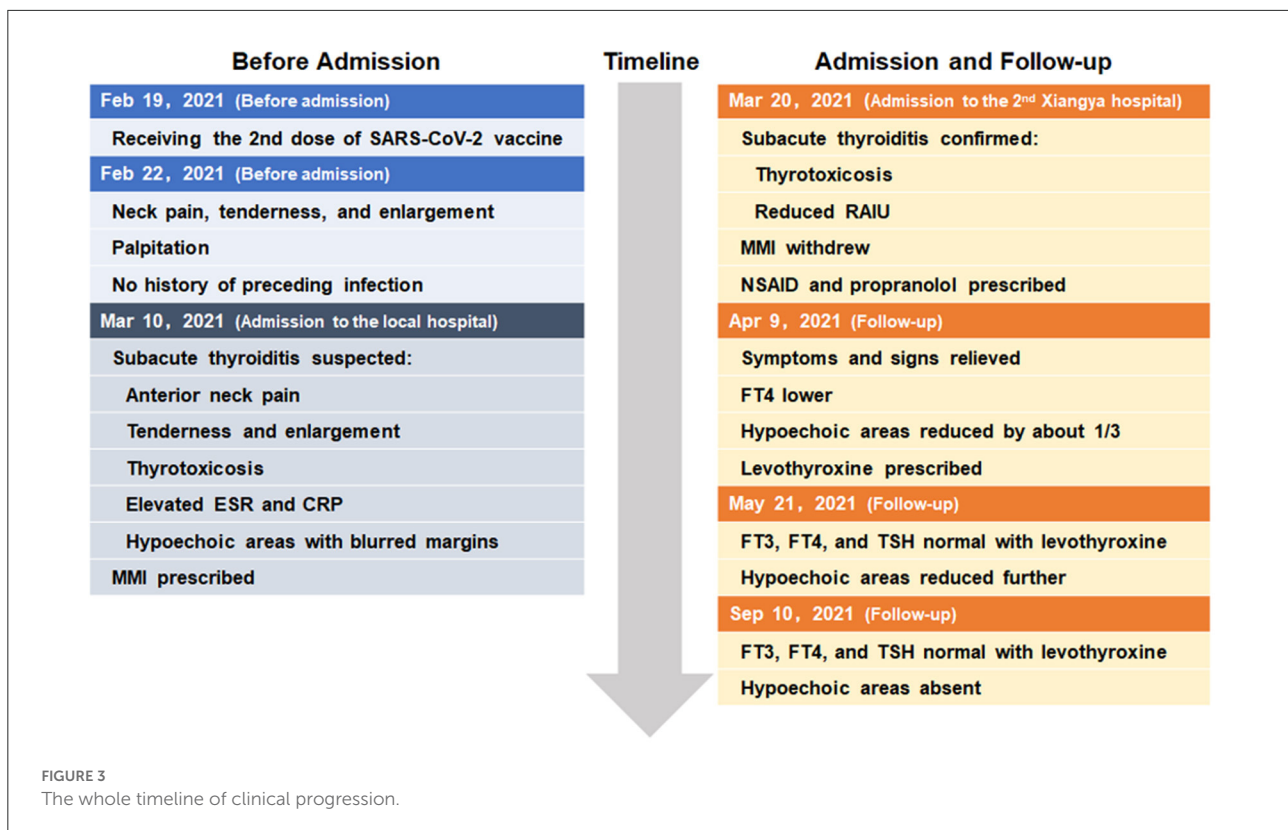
Before Admission

Feb 19，2021 (Before admission)

Receiving the 2nd dose of SARS-CoV-2 vaccine

Feb 22，2021 (Before admission)

Neck pain, tenderness, and enlargement

Palpitation

No history of preceding infection

Mar 10，2021 (Admission to the local hospital)

Subacute thyroiditis suspected:

Anterior neck pain

Tenderness and enlargement

Thyrotoxicosis

Elevated ESR and CRP

Hypoechoic areas with blurred margins

MMI prescribed

Timeline

Admission and Follow-up

Mar 20，2021 (Admission to the 2$^{nd}$ Xiangya hospital)

Subacute thyroiditis confirmed:

Thyrotoxicosis

Reduced RAIU

MMI withdrew

NSAID and propranolol prescribed

Apr 9，2021 (Follow-up)

Symptoms and signs relieved

FT4 lower

Hypoechoic areas reduced by about 1/3

Levothyroxine prescribed

May 21，2021 (Follow-up)

FT3, FT4, and TSH normal with levothyroxine

Hypoechoic areas reduced further

Sep 10，2021 (Follow-up)

FT3, FT4, and TSH normal with levothyroxine

Hypoechoic areas absent

FIGURE 3
The whole timeline of clinical progression.